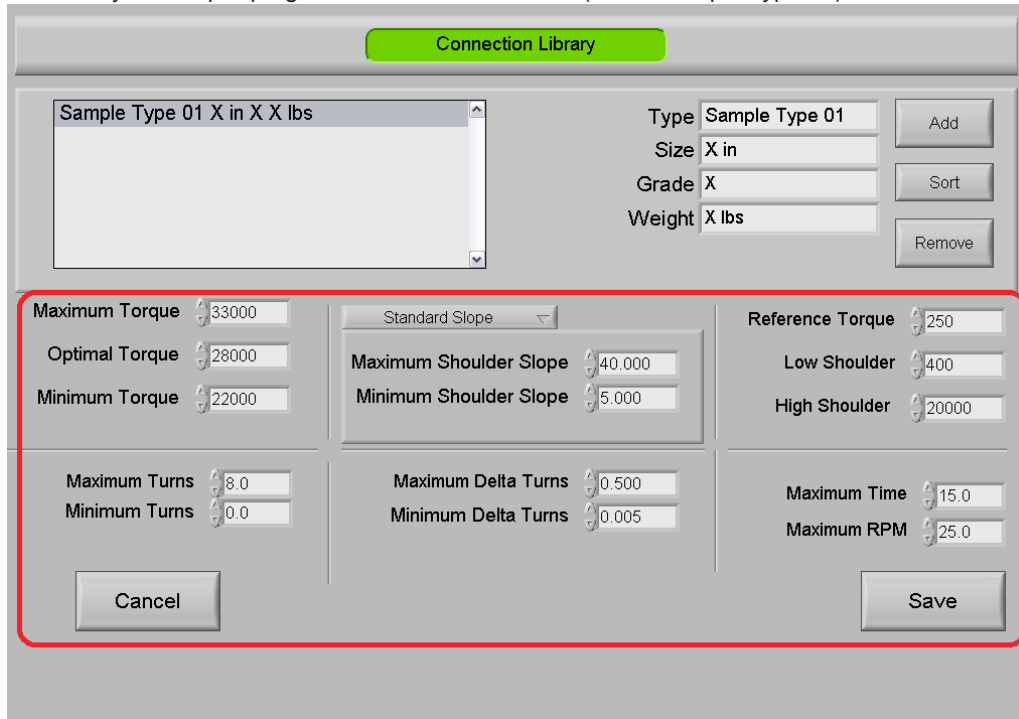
Connection Library

Sample Type 01 X in X X lbs

Type Sample Type 01
Size X in
Grade X
Weight X lbs

Add
Sort
Remove

Maximum Torque 33000
Optimal Torque 28000
Minimum Torque 22000

Standard Slope
Maximum Shoulder Slope 40.000
Minimum Shoulder Slope 5.000

Reference Torque 250
Low Shoulder 400
High Shoulder 20000

Maximum Turns 8.0
Minimum Turns 0.0

Maximum Delta Turns 0.500
Minimum Delta Turns 0.005

Maximum Time 15.0
Maximum RPM 25.0

Cancel
Save